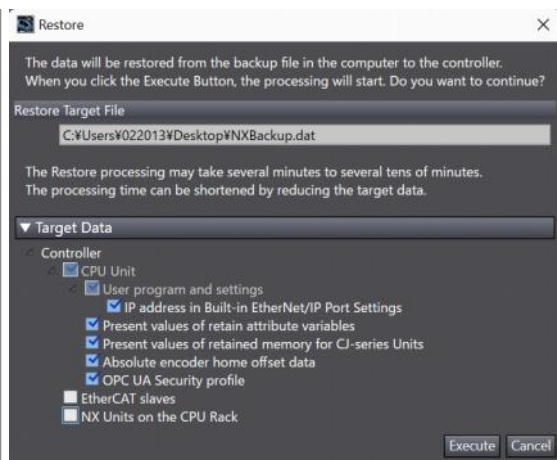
Restore

The data will be restored from the backup file in the computer to the controller. When you click the Execute Button, the processing will start. Do you want to continue?

Restore Target File

C:¥Users¥022013¥Desktop¥NXBackup.dat

The Restore processing may take several minutes to several tens of minutes. The processing time can be shortened by reducing the target data.

▼ Target Data

Controller
CPU Unit
User program and settings
IP address in Built-in EtherNet/IP Port Settings
Present values of retain attribute variables
Present values of retained memory for CJ-series Units
Absolute encoder home offset data
OPC UA Security profile
EtherCAT slaves
NX Units on the CPU Rack

Execute Cancel